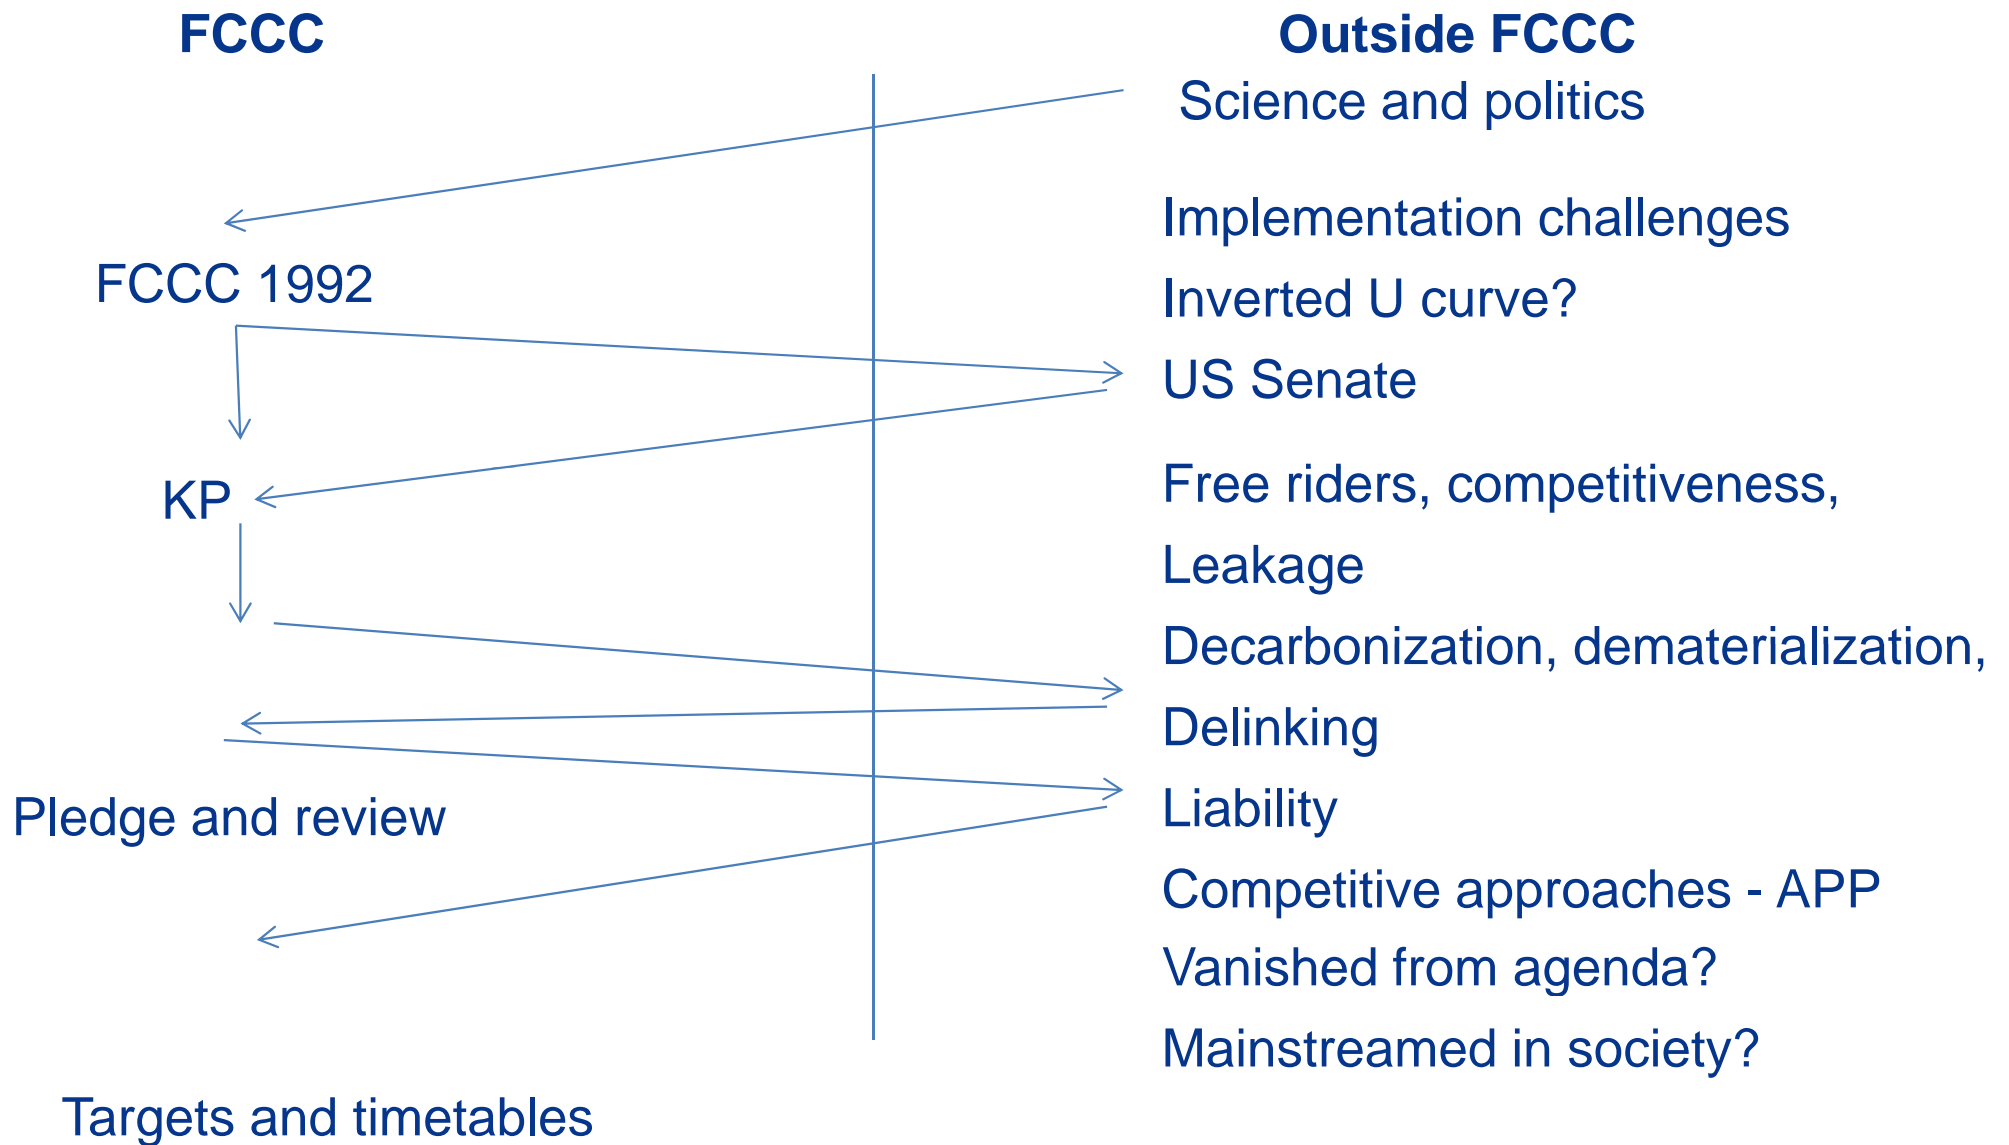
FCCC

FCCC 1992

KP

Pledge and review

Targets and timetables

Outside FCCC

Science and politics

Implementation challenges

Inverted U curve?

US Senate

Free riders, competitiveness,

Leakage

Decarbonization, dematerialization,

Delinking

Liability

Competitive approaches - APP

Vanished from agenda?

Mainstreamed in society?